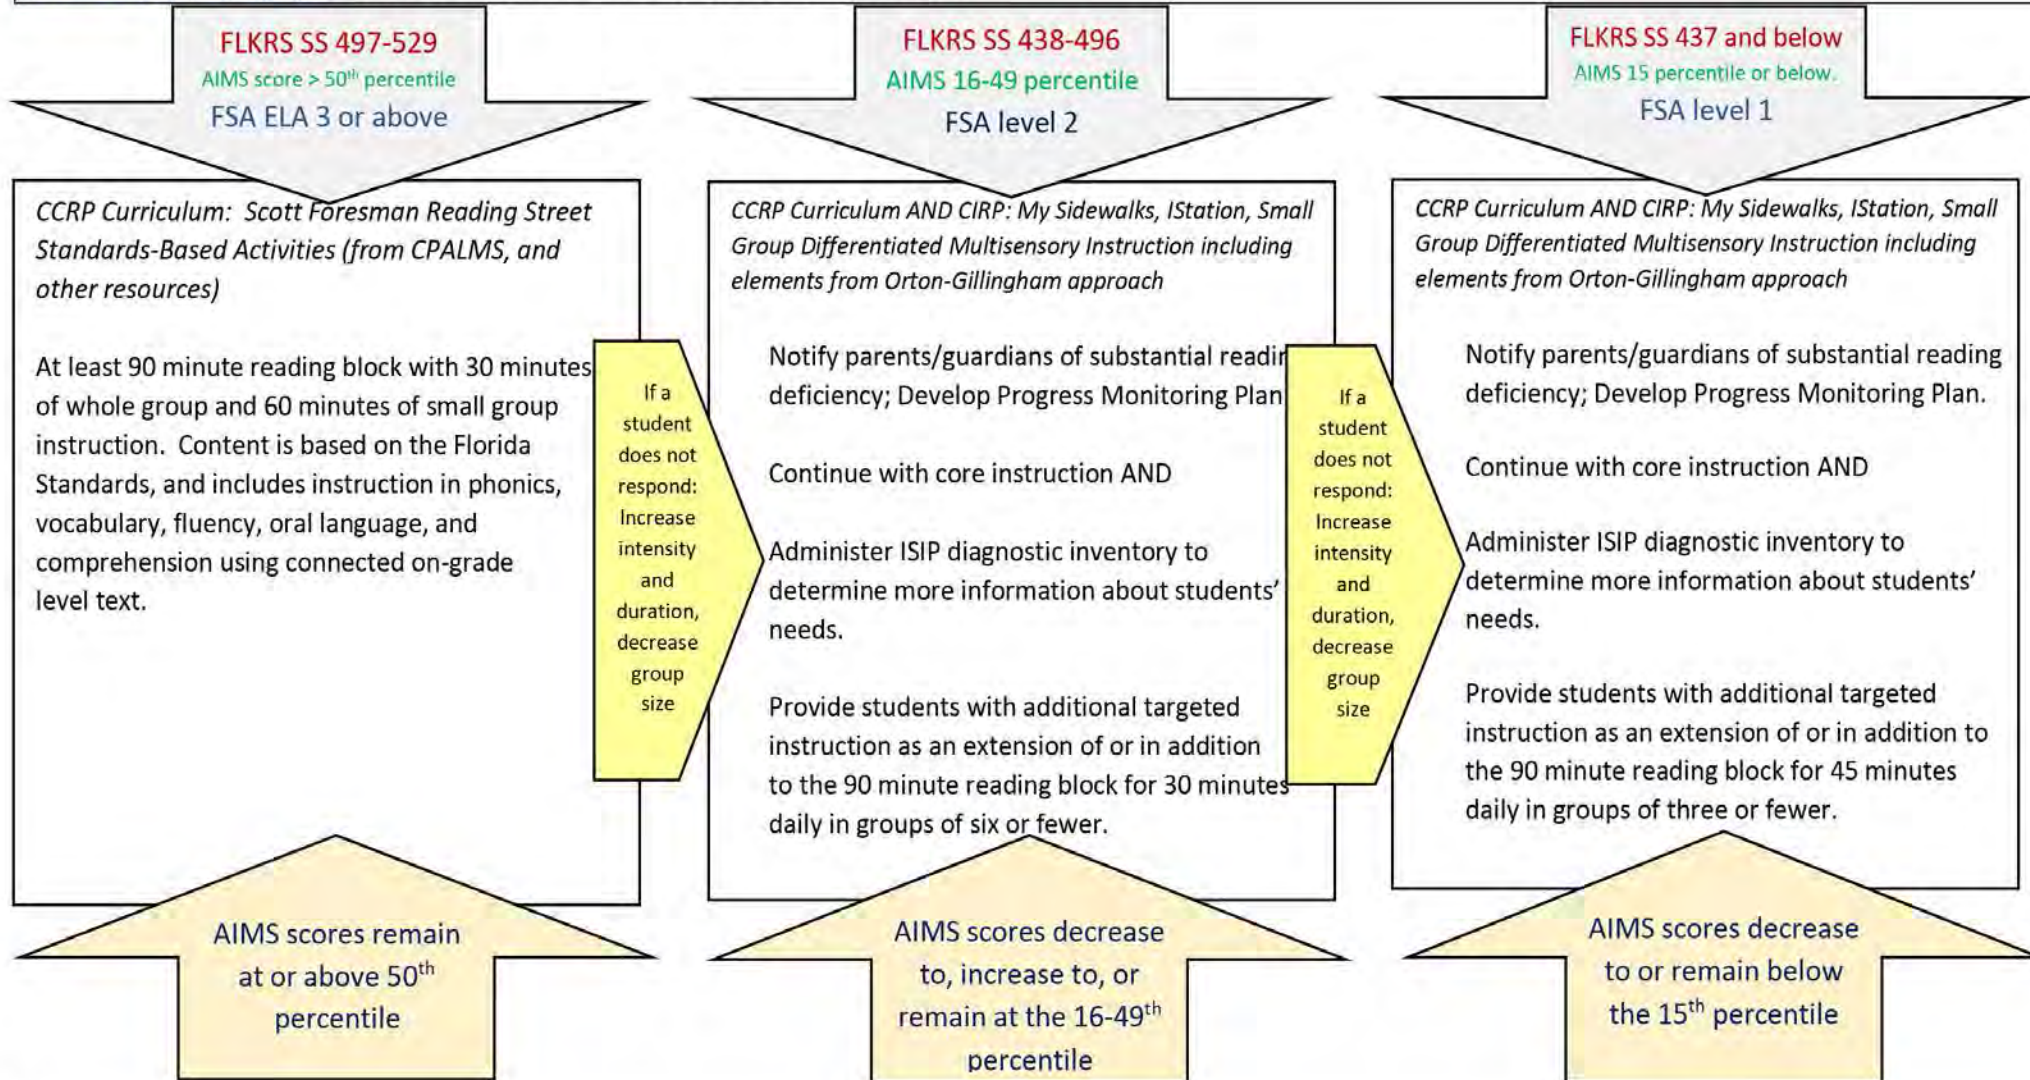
FLKRS SS 497-529
AIMS score > 50$^{th}$ percentile
FSA ELA 3 or above

CCRP Curriculum: Scott Foresman Reading Street Standards-Based Activities (from CPALMS, and other resources)

At least 90 minute reading block with 30 minutes of whole group and 60 minutes of small group instruction. Content is based on the Florida Standards, and includes instruction in phonics, vocabulary, fluency, oral language, and comprehension using connected on-grade level text.

If a student does not respond: Increase intensity and duration, decrease group size

AIMS scores remain at or above 50$^{th}$ percentile

FLKRS SS 438-496
AIMS 16-49 percentile
FSA level 2

CCRP Curriculum AND CIRP: My Sidewalks, IStation, Small Group Differentiated Multisensory Instruction including elements from Orton-Gillingham approach

Notify parents/guardians of substantial readi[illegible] deficiency; Develop Progress Monitoring Plan

Continue with core instruction AND

Administer ISIP diagnostic inventory to determine more information about students' needs.

Provide students with additional targeted instruction as an extension of or in addition to the 90 minute reading block for 30 minutes daily in groups of six or fewer.

If a student does not respond: Increase intensity and duration, decrease group size

AIMS scores decrease to, increase to, or remain at the 16-49$^{th}$ percentile

FLKRS SS 437 and below
AIMS 15 percentile or below.
FSA level 1

CCRP Curriculum AND CIRP: My Sidewalks, IStation, Small Group Differentiated Multisensory Instruction including elements from Orton-Gillingham approach

Notify parents/guardians of substantial reading deficiency; Develop Progress Monitoring Plan.

Continue with core instruction AND

Administer ISIP diagnostic inventory to determine more information about students' needs.

Provide students with additional targeted instruction as an extension of or in addition to the 90 minute reading block for 45 minutes daily in groups of three or fewer.

AIMS scores decrease to or remain below the 15$^{th}$ percentile